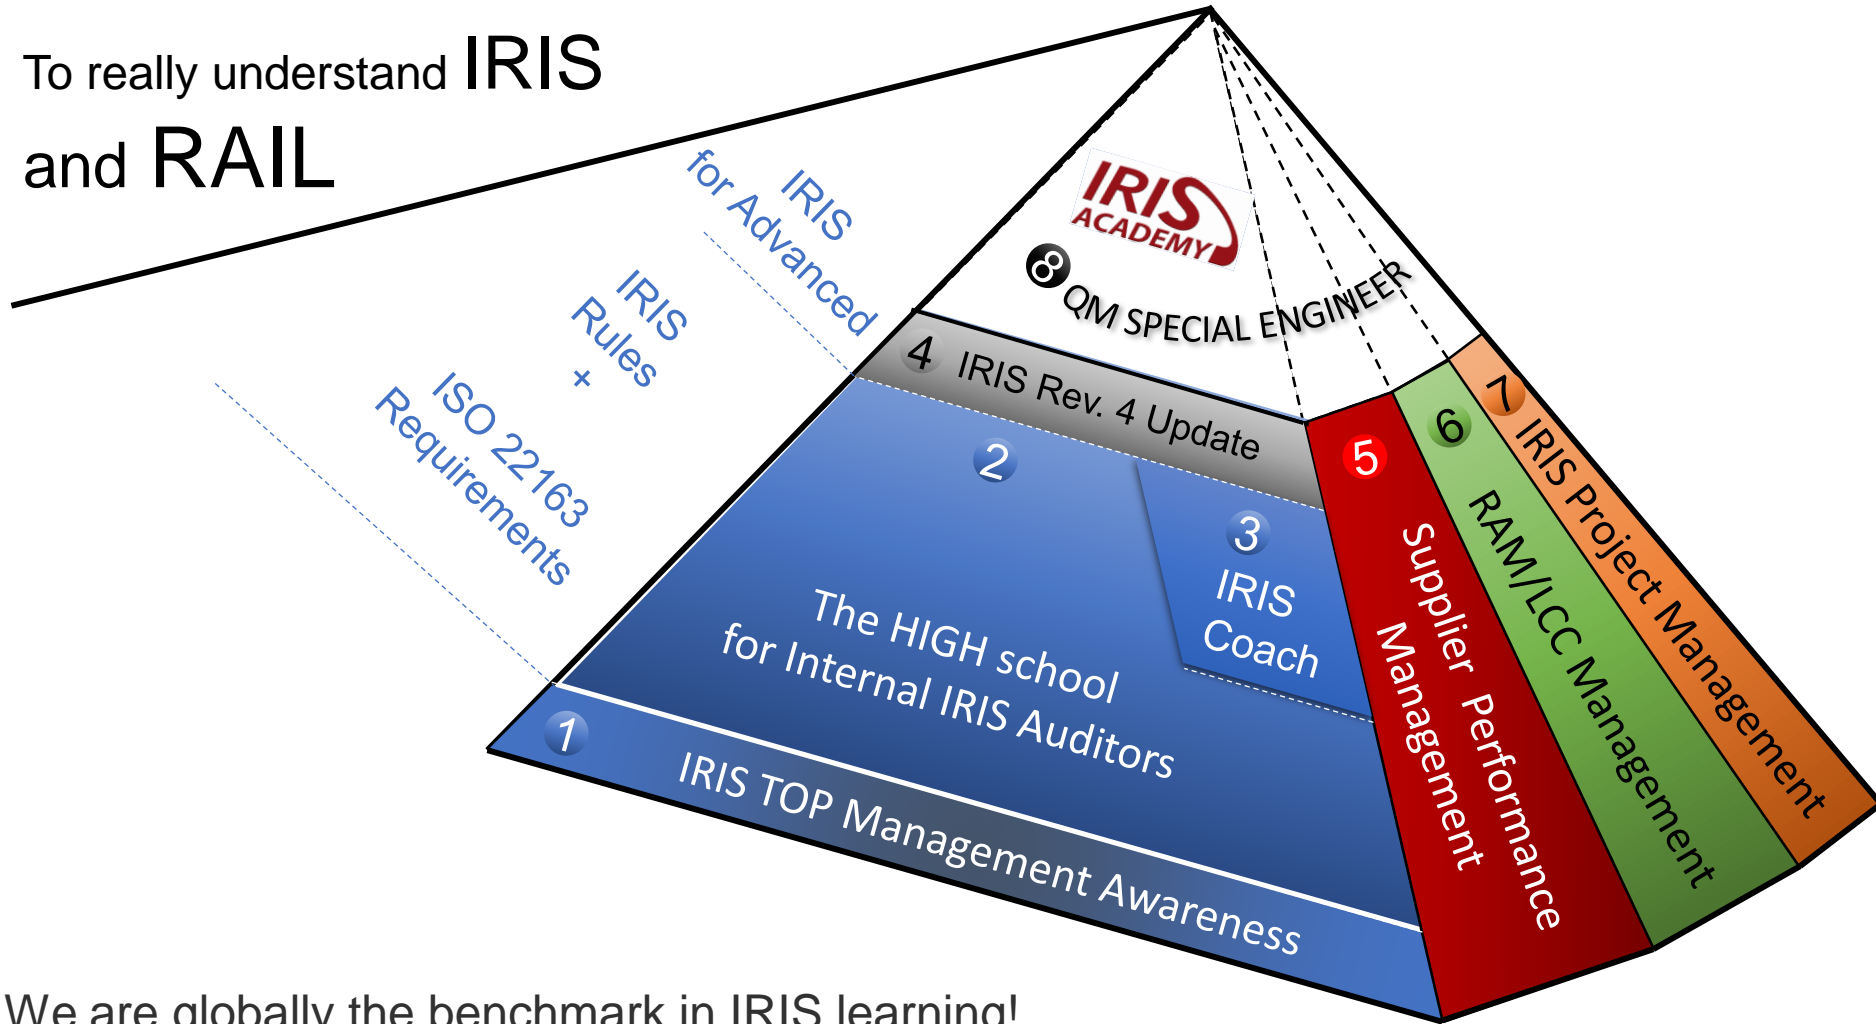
To really understand IRIS and RAIL

IRIS for Advanced

IRIS Rules + ISO 22163 Requirements

IRIS ACADEMY

8 QM SPECIAL ENGINEER

4 IRIS Rev. 4 Update

2

The HIGH school for Internal IRIS Auditors

3 IRIS Coach

1 IRIS TOP Management Awareness

5 Supplier Performance Management

6 RAM/LCC Management

7 IRIS Project Management

We are globally the benchmark in IRIS learning!